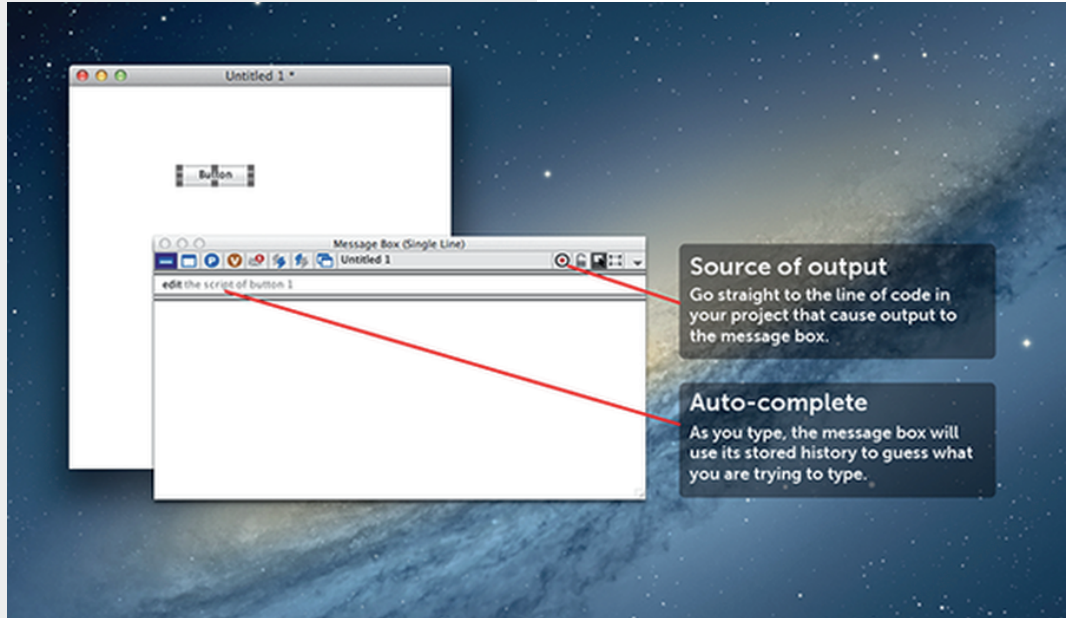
Untitled 1 *

Button

Message Box (Single Line)

Untitled 1

edit the script of button 1

Source of output

Go straight to the line of code in your project that cause output to the message box.

Auto-complete

As you type, the message box will use its stored history to guess what you are trying to type.